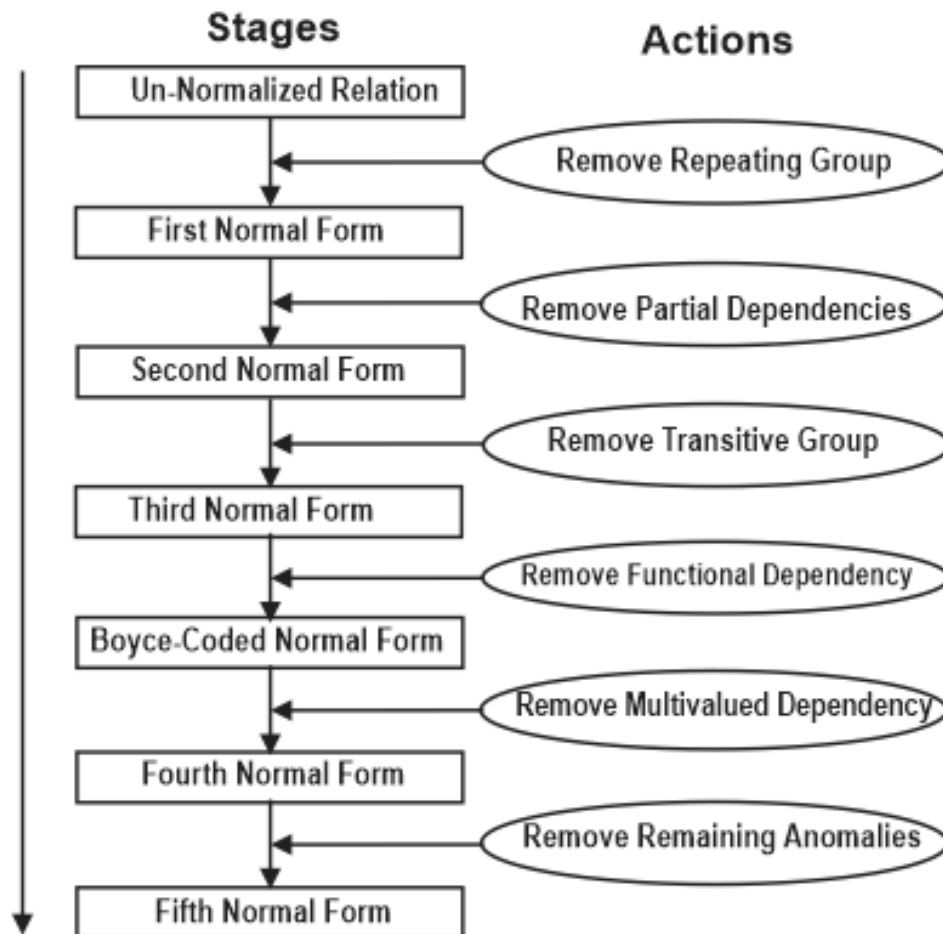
Stages

Actions

Un-Normalized Relation

Remove Repeating Group

First Normal Form

Remove Partial Dependencies

Second Normal Form

Remove Transitive Group

Third Normal Form

Remove Functional Dependency

Boyce-Coded Normal Form

Remove Multivalued Dependency

Fourth Normal Form

Remove Remaining Anomalies

Fifth Normal Form